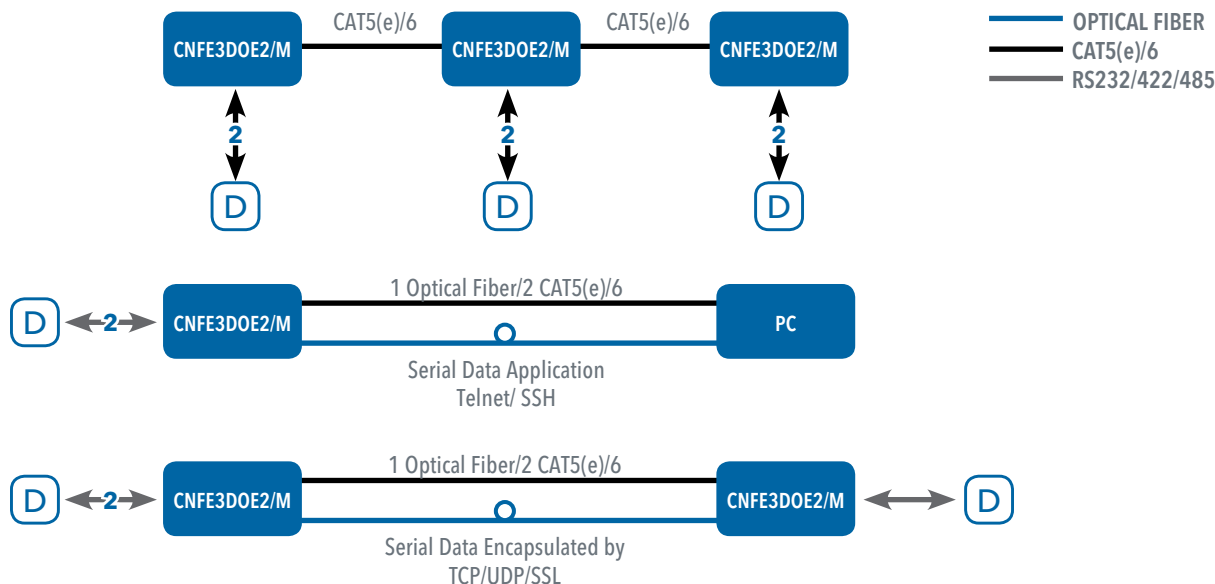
CNFE3DOE2/M
CAT5(e)/6
CNFE3DOE2/M
CAT5(e)/6
CNFE3DOE2/M

OPTICAL FIBER
CAT5(e)/6
RS232/422/485

2
2
2

D
D
D

D
2
CNFE3DOE2/M
1 Optical Fiber/2 CAT5(e)/6
PC
Serial Data Application
Telnet/ SSH

D
2
CNFE3DOE2/M
1 Optical Fiber/2 CAT5(e)/6
CNFE3DOE2/M
D
Serial Data Encapsulated by
TCP/UDP/SSL